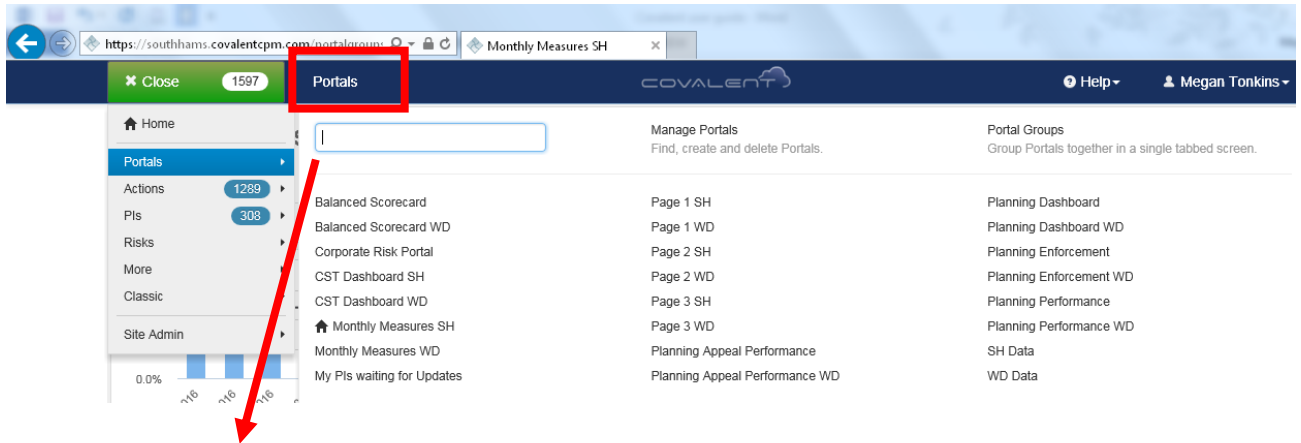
https://southhams.covalentcpm.com/portalgroups

Monthly Measures SH

Close 1597

Portals

COVALENT

Help

Megan Tonkins

Home

Portals

Actions 1289

PIs 308

Risks

More

Classic

Site Admin

0.0%

016 016 016

Manage Portals
Find, create and delete Portals.

Portal Groups
Group Portals together in a single tabbed screen.

Balanced Scorecard
Balanced Scorecard WD
Corporate Risk Portal
CST Dashboard SH
CST Dashboard WD
Monthly Measures SH
Monthly Measures WD
My PIs waiting for Updates

Page 1 SH
Page 1 WD
Page 2 SH
Page 2 WD
Page 3 SH
Page 3 WD
Planning Appeal Performance
Planning Appeal Performance WD

Planning Dashboard
Planning Dashboard WD
Planning Enforcement
Planning Enforcement WD
Planning Performance
Planning Performance WD
SH Data
WD Data